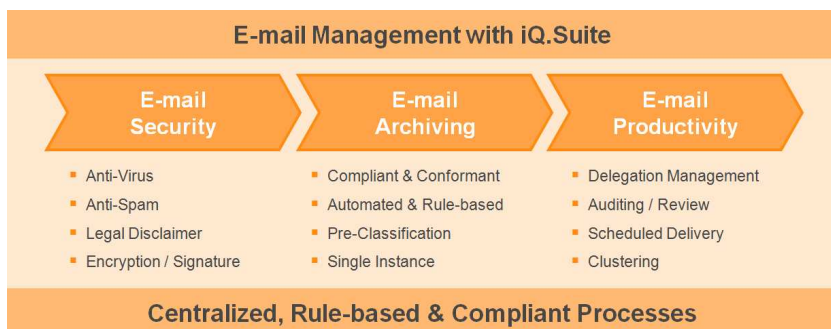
E-mail Management with iQ.Suite

E-mail Security

- Anti-Virus
- Anti-Spam
- Legal Disclaimer
- Encryption / Signature

E-mail Archiving

- Compliant & Conformant
- Automated & Rule-based
- Pre-Classification
- Single Instance

E-mail Productivity

- Delegation Management
- Auditing / Review
- Scheduled Delivery
- Clustering

Centralized, Rule-based & Compliant Processes